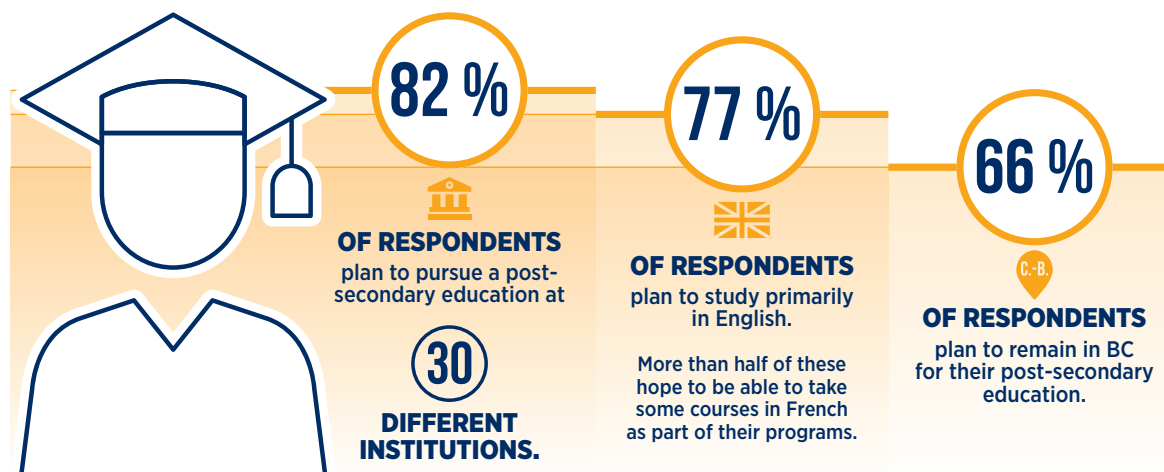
82 %

OF RESPONDENTS
plan to pursue a post-secondary education at

30

DIFFERENT INSTITUTIONS.

77 %

OF RESPONDENTS
plan to study primarily in English.

More than half of these hope to be able to take some courses in French as part of their programs.

66 %

C.-B.

OF RESPONDENTS
plan to remain in BC for their post-secondary education.